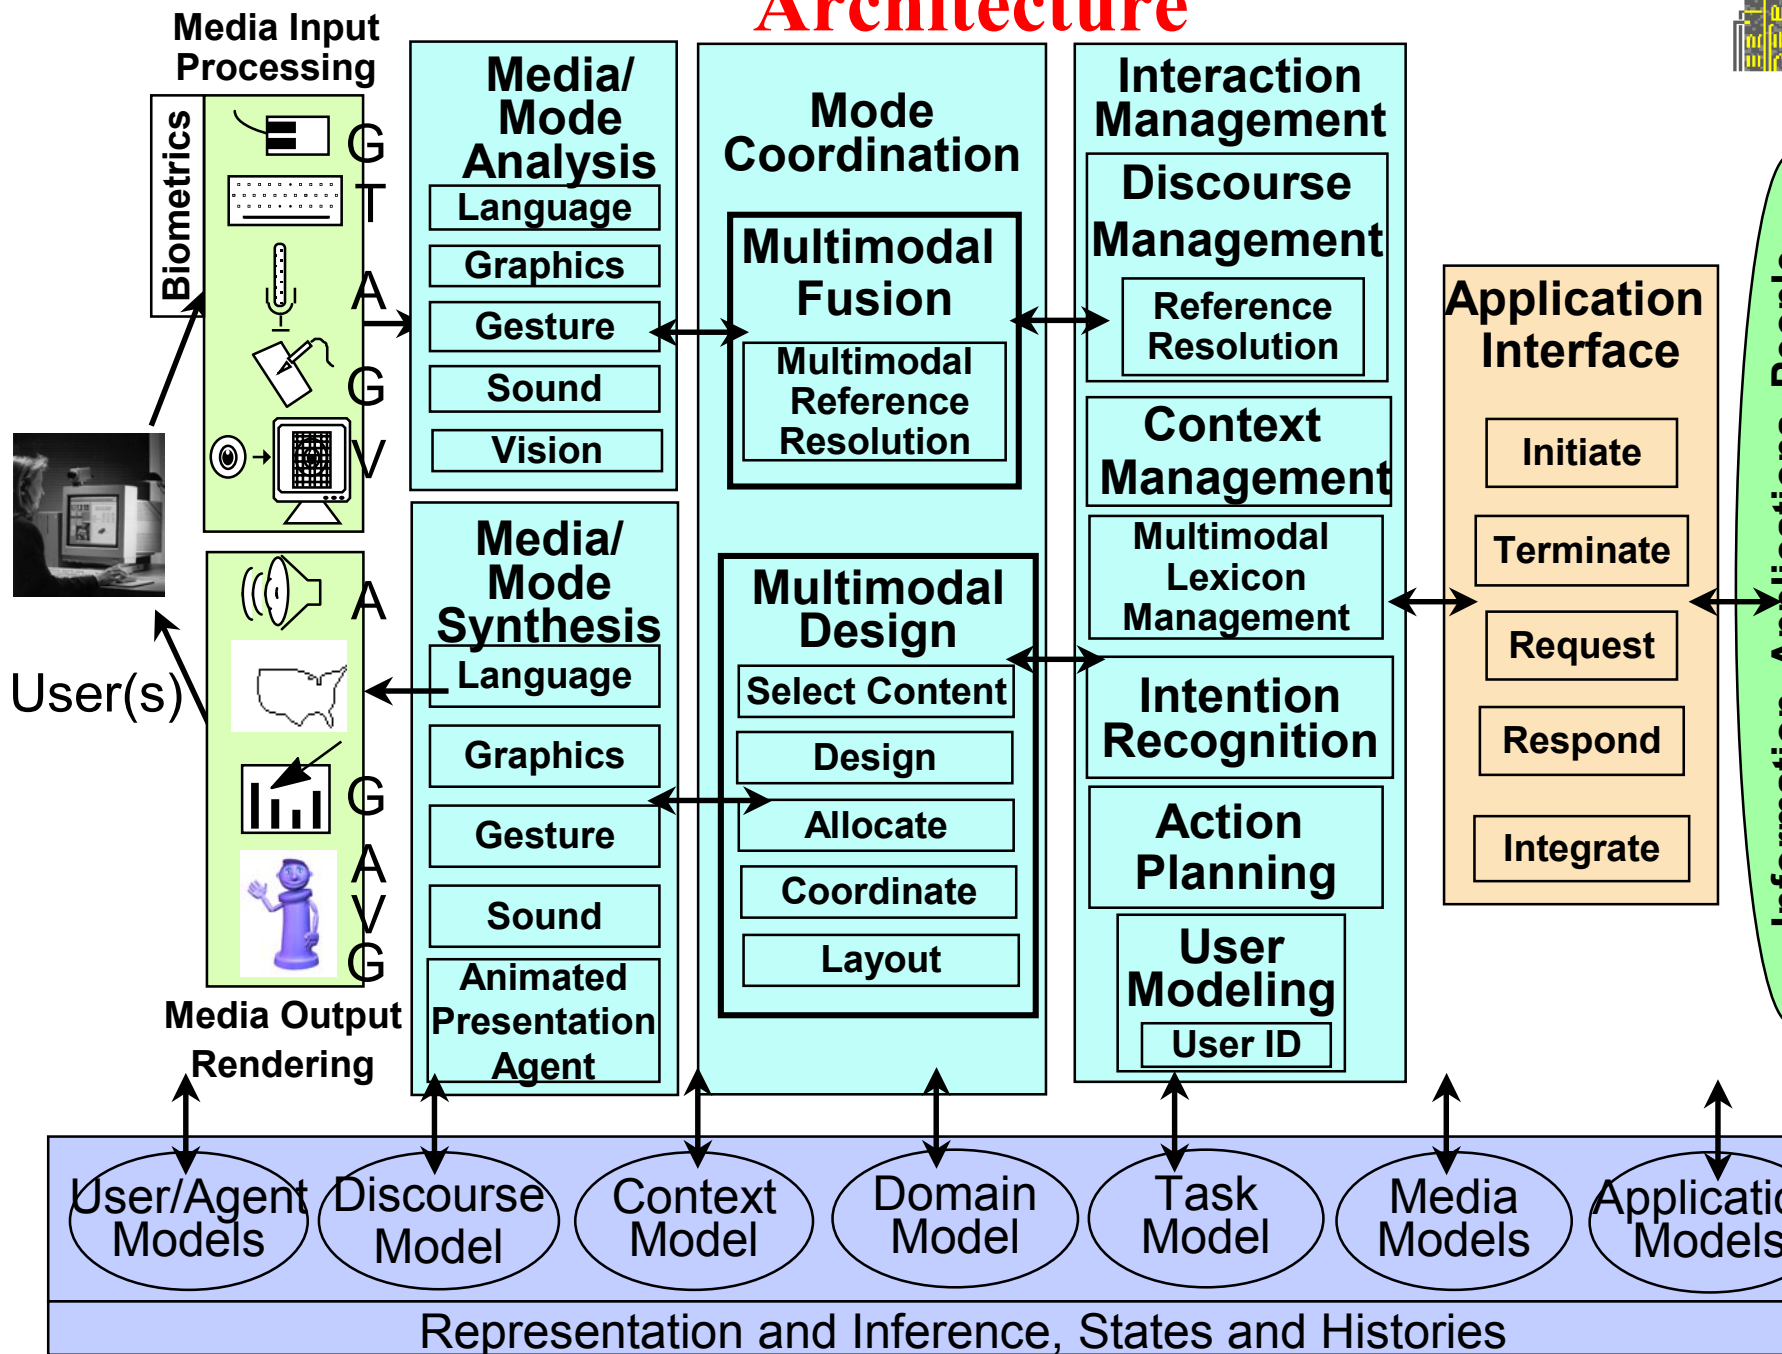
Architecture

Media Input Processing

Biometrics

G
T
A
G
V

User(s)

A
G
A
V
G

Media Output Rendering

Media/ Mode Analysis
Language
Graphics
Gesture
Sound
Vision

Media/ Mode Synthesis
Language
Graphics
Gesture
Sound
Animated Presentation Agent

Mode Coordination

Multimodal Fusion
Multimodal Reference Resolution

Multimodal Design
Select Content
Design
Allocate
Coordinate
Layout

Interaction Management

Discourse Management
Reference Resolution

Context Management
Multimodal Lexicon Management

Intention Recognition

Action Planning

User Modeling
User ID

Application Interface
Initiate
Terminate
Request
Respond
Integrate

User/Agent Models
Discourse Model
Context Model
Domain Model
Task Model
Media Models
Applicati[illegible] Models

Representation and Inference, States and Histories